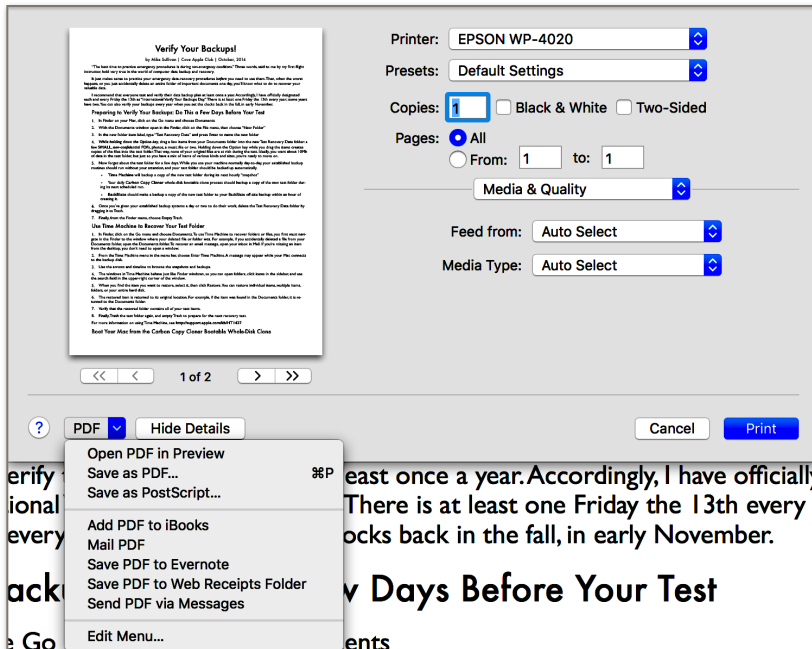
Verify Your Backups!

Mike Sullivan | Cove Apple Club | October, 2016

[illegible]

Preparing to Verify Your Backups: Do This a Few Days Before Your Test

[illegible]

Use Time Machine to Recover Your Test Folder

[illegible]

Boot Your Mac from the Carbon Copy Cloner Bootable Whole-Disk Clone

<< < 1 of 2 > >>

Printer: EPSON WP-4020

Presets: Default Settings

Copies: 1 Black & White Two-Sided

Pages: All

From: 1 to: 1

Media & Quality

Feed from: Auto Select

Media Type: Auto Select

? PDF Hide Details Cancel Print

Open PDF in Preview
Save as PDF... ⌘P
Save as PostScript...
Add PDF to iBooks
Mail PDF
Save PDF to Evernote
Save PDF to Web Receipts Folder
Send PDF via Messages
Edit Menu...

erify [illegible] east once a year. Accordingly, I have officially
ional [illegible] There is at least one Friday the 13th every
every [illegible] ocks back in the fall, in early November.

acku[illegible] v Days Before Your Test

e Go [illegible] ents